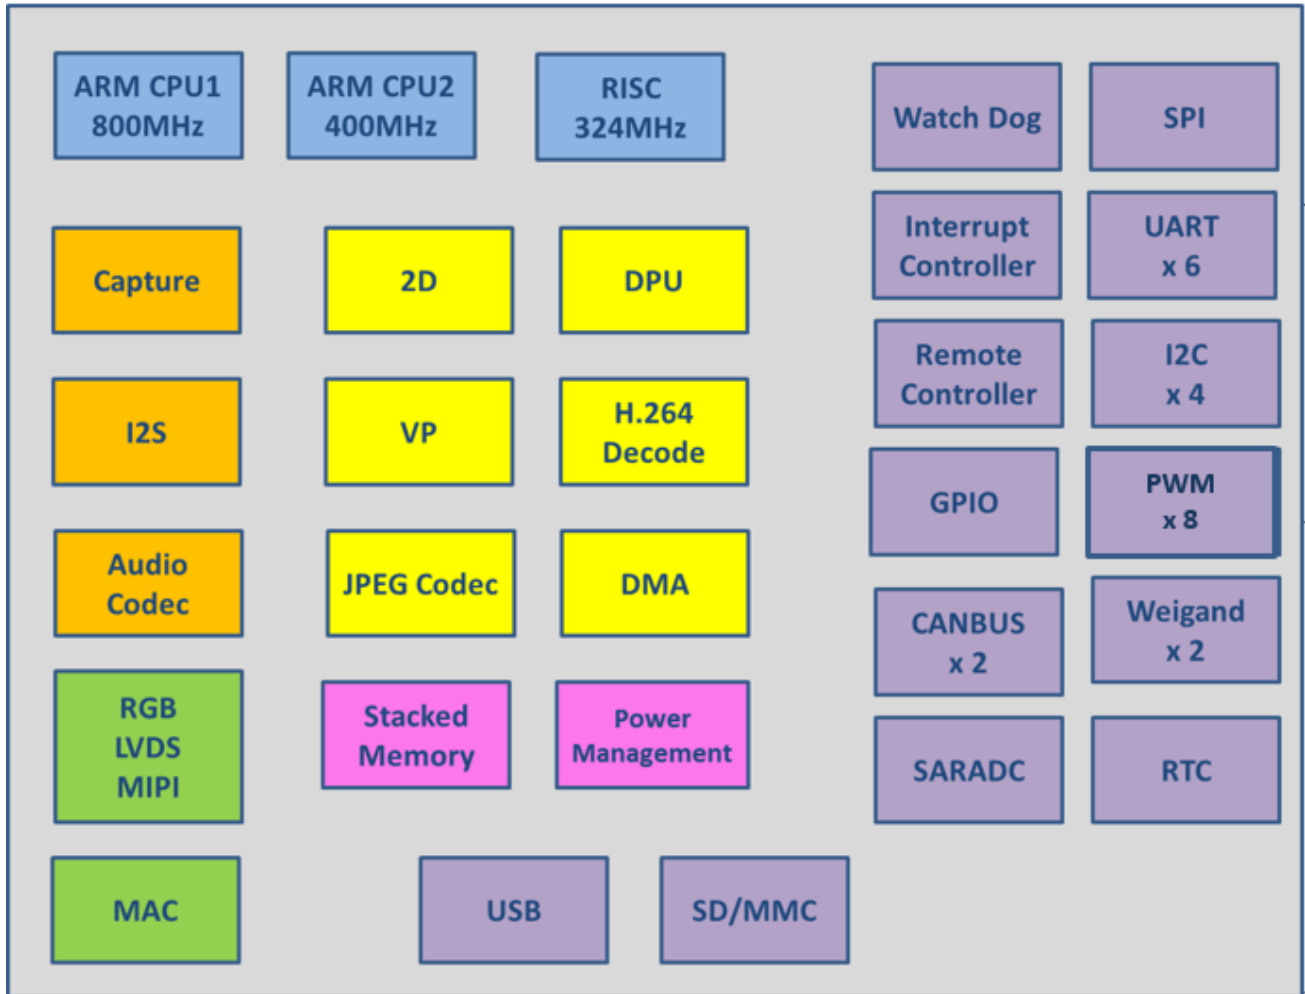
ARM CPU1 800MHz

ARM CPU2 400MHz

RISC 324MHz

Watch Dog

SPI

Capture

2D

DPU

Interrupt Controller

UART x 6

I2S

VP

H.264 Decode

Remote Controller

I2C x 4

GPIO

PWM x 8

Audio Codec

JPEG Codec

DMA

CANBUS x 2

Weigand x 2

RGB LVDS MIPI

Stacked Memory

Power Management

SARADC

RTC

MAC

USB

SD/MMC